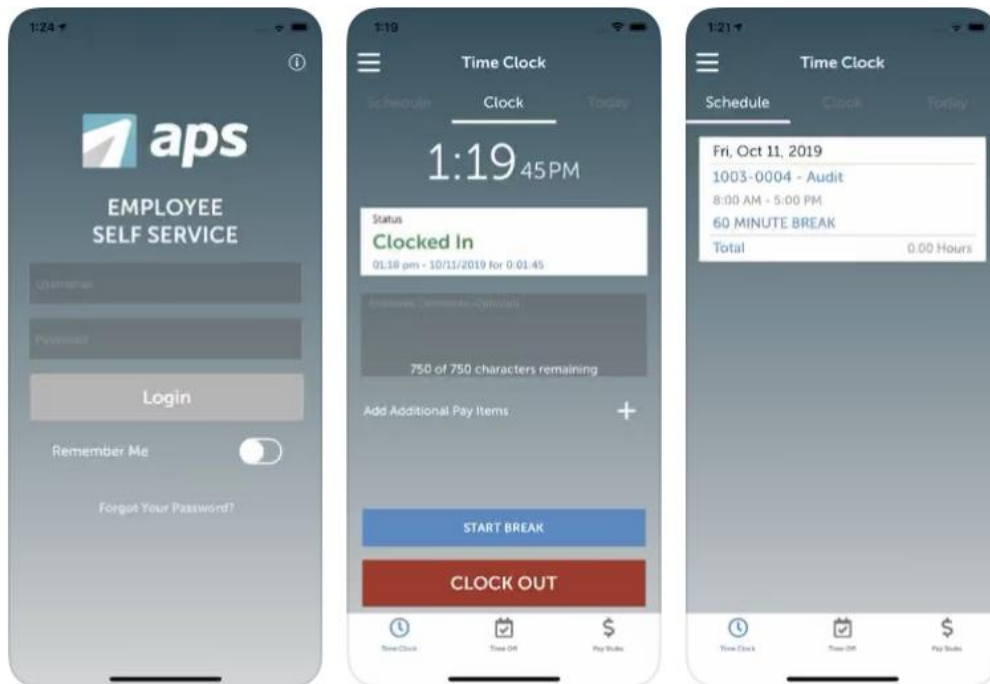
1:24

aps

EMPLOYEE SELF SERVICE

Username

Password

Login

Remember Me

Forgot Your Password?

1:19

Time Clock

Schedule Clock Today

1:19 45PM

Status
Clocked In
01:18 pm - 10/11/2019 for 0:01:45

Employee Comments (Optional)

750 of 750 characters remaining

Add Additional Pay Items +

START BREAK

CLOCK OUT

Time Clock Time Off Pay Stubs

1:21

Time Clock

Schedule Clock Today

Fri, Oct 11, 2019
1003-0004 - Audit
8:00 AM - 5:00 PM
60 MINUTE BREAK
Total 0.00 Hours

Time Clock Time Off Pay Stubs